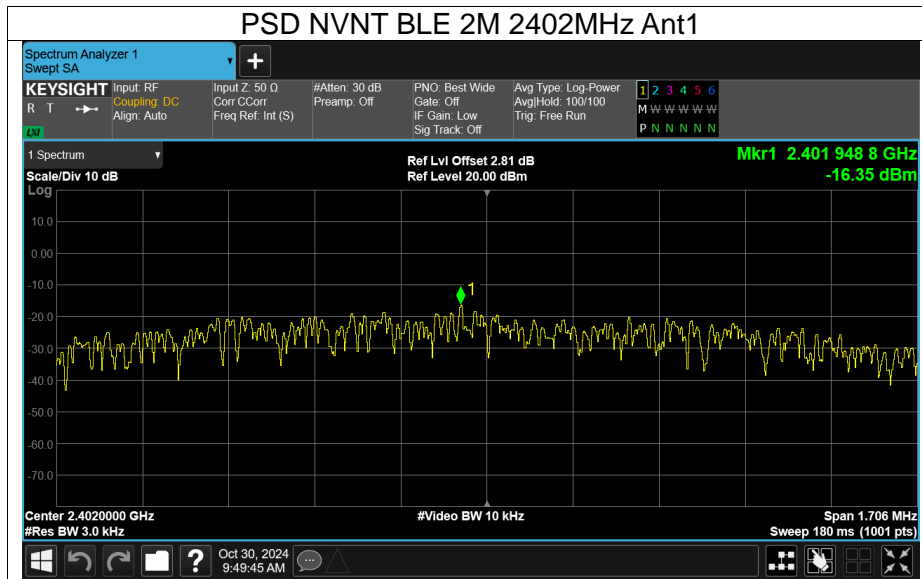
PSD NVNT BLE 2M 2402MHz Ant1

Spectrum Analyzer 1
Swept SA

KEYSIGHT
R T
Input: RF
Coupling: DC
Align: Auto
Input Z: 50 Ω
Corr CCorr
Freq Ref: Int (S)
#Atten: 30 dB
Preamp: Off
PNO: Best Wide
Gate: Off
IF Gain: Low
Sig Track: Off
Avg Type: Log-Power
Avg|Hold: 100/100
Trig: Free Run
1 2 3 4 5 6
M W W W W W
P N N N N N

1 Spectrum
Scale/Div 10 dB
Log
Ref Lvl Offset 2.81 dB
Ref Level 20.00 dBm
Mkr1 2.401 948 8 GHz
-16.35 dBm

10.0
0.00
-10.0
-20.0
-30.0
-40.0
-50.0
-60.0
-70.0

1

Center 2.4020000 GHz
#Res BW 3.0 kHz
#Video BW 10 kHz
Span 1.706 MHz
Sweep 180 ms (1001 pts)

Oct 30, 2024
9:49:45 AM